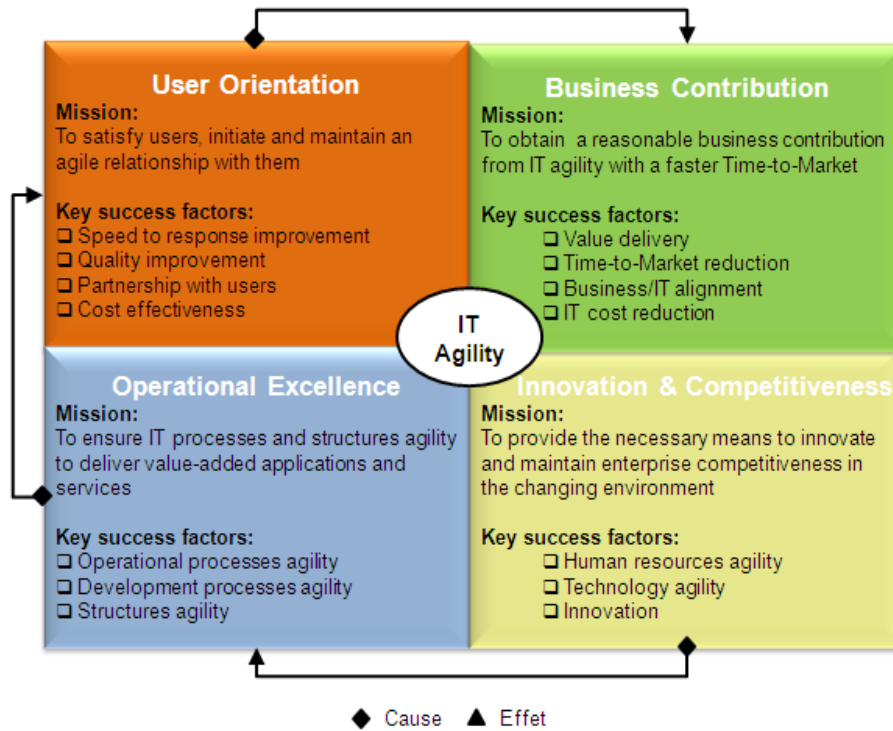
User Orientation

Mission:
To satisfy users, initiate and maintain an agile relationship with them

Key success factors:
❑ Speed to response improvement
❑ Quality improvement
❑ Partnership with users
❑ Cost effectiveness

Business Contribution

Mission:
To obtain a reasonable business contribution from IT agility with a faster Time-to-Market

Key success factors:
❑ Value delivery
❑ Time-to-Market reduction
❑ Business/IT alignment
❑ IT cost reduction

IT Agility

Operational Excellence

Mission:
To ensure IT processes and structures agility to deliver value-added applications and services

Key success factors:
❑ Operational processes agility
❑ Development processes agility
❑ Structures agility

Innovation & Competitiveness

Mission:
To provide the necessary means to innovate and maintain enterprise competitiveness in the changing environment

Key success factors:
❑ Human resources agility
❑ Technology agility
❑ Innovation

◆ Cause ▲ Effet